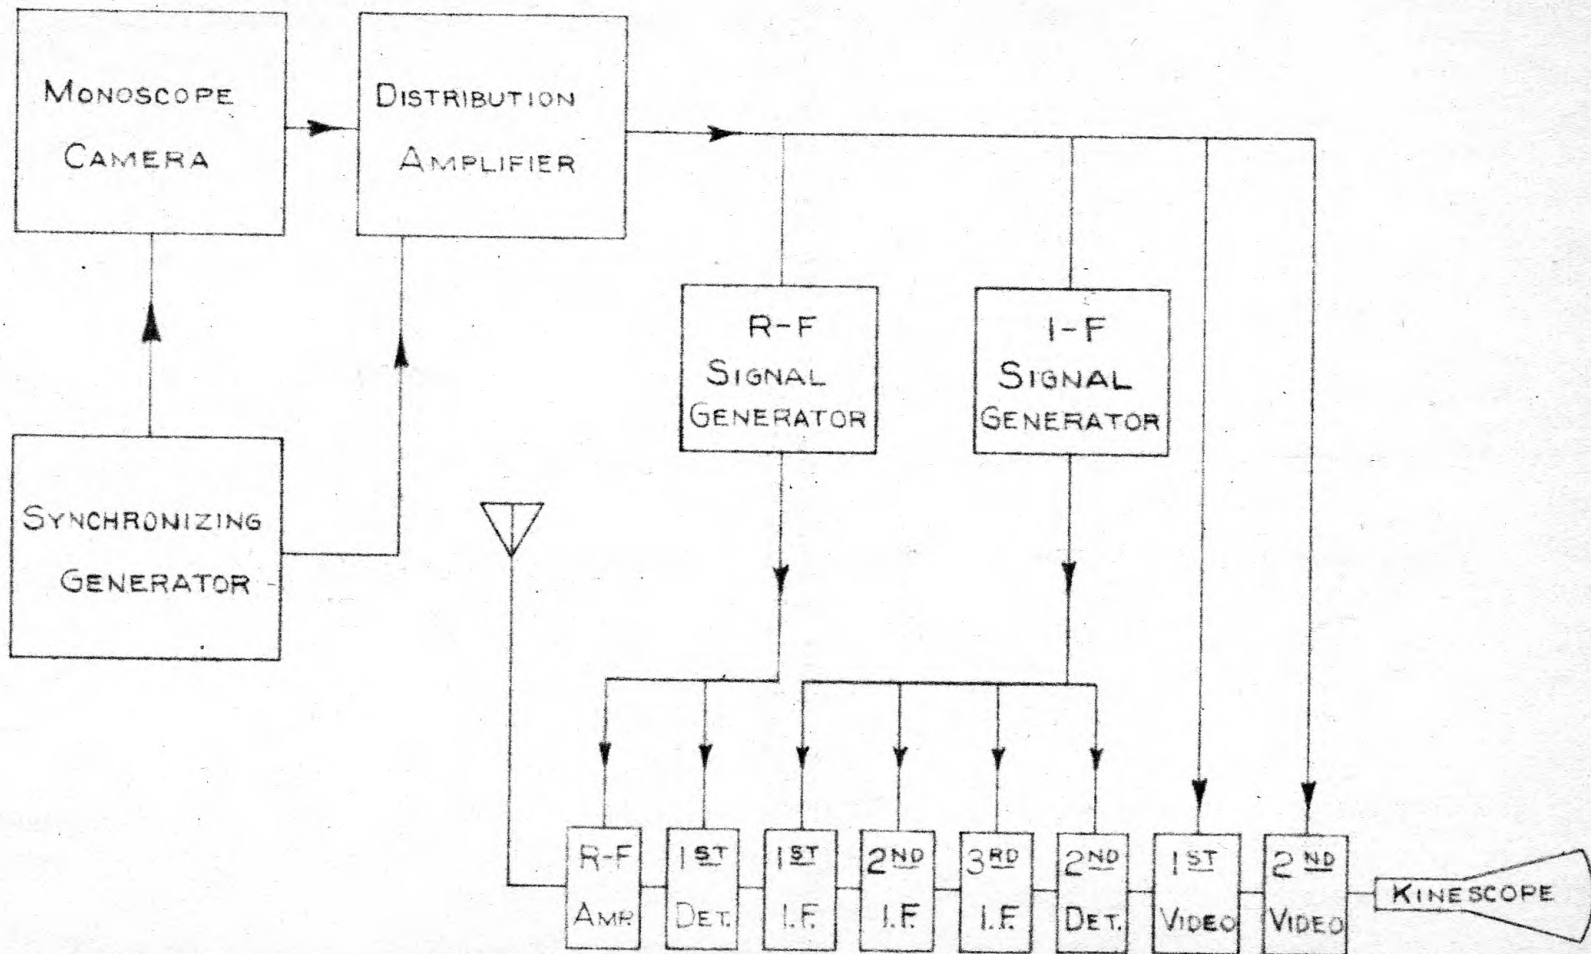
Monoscope Camera

Distribution Amplifier

Synchronizing Generator

R-F Signal Generator

I-F Signal Generator

R-F Amp.

1st Det.

1st I.F.

2nd I.F.

3rd I.F.

2nd Det.

1st Video

2nd Video

Kinescope